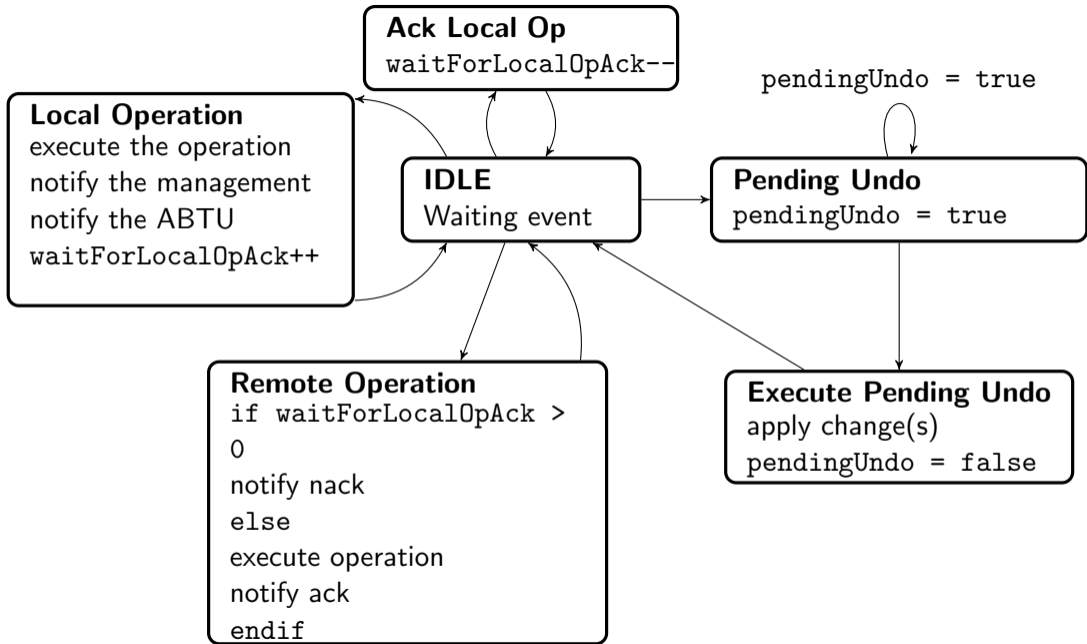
Ack Local Op
waitForLocalOpAck--

pendingUndo = true

Local Operation
execute the operation
notify the management
notify the ABTU
waitForLocalOpAck++

IDLE
Waiting event

Pending Undo
pendingUndo = true

Remote Operation
if waitForLocalOpAck >
0
notify nack
else
execute operation
notify ack
endif

Execute Pending Undo
apply change(s)
pendingUndo = false